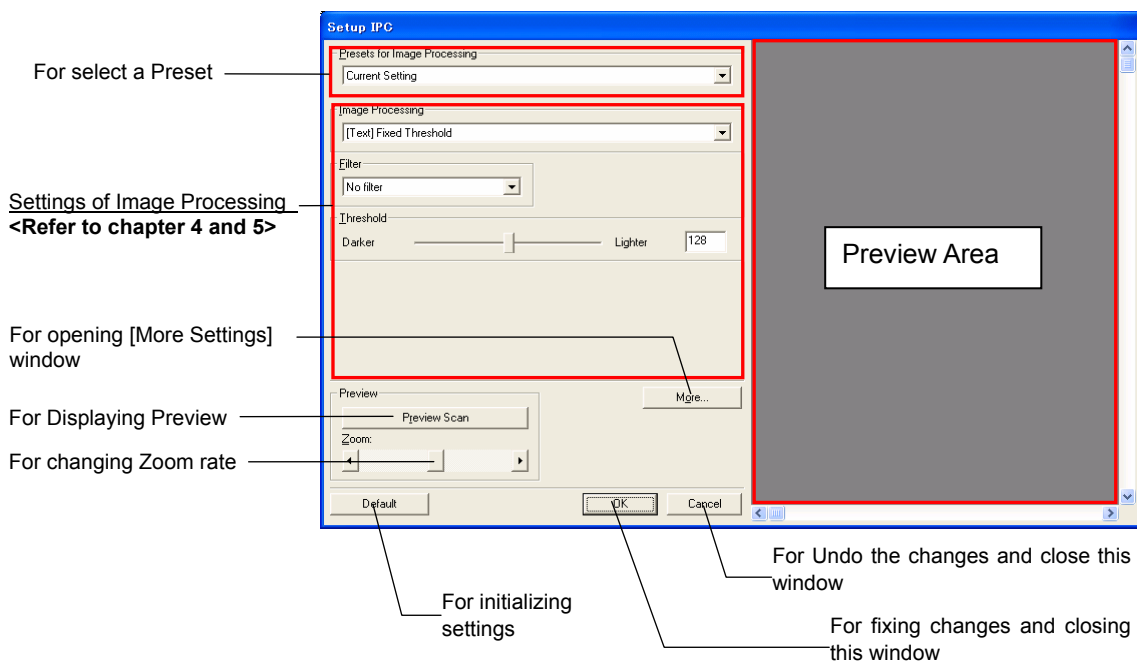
Setup IPC

For select a Preset

Presets for Image Processing

Current Setting

Image Processing

[Text] Fixed Threshold

Filter

No filter

Settings of Image Processing
**<Refer to chapter 4 and 5>**

Threshold

Darker

Lighter

128

Preview Area

For opening [More Settings] window

More...

Preview

For Displaying Preview

Preview Scan

Zoom:

For changing Zoom rate

Default

OK

Cancel

For Undo the changes and close this window

For initializing settings

For fixing changes and closing this window